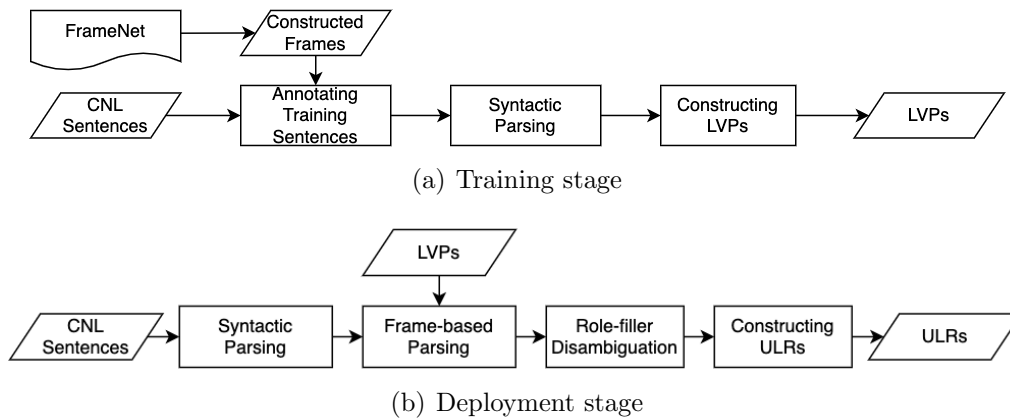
FrameNet

Constructed Frames

CNL Sentences

Annotating Training Sentences

Syntactic Parsing

Constructing LVPs

LVPs

(a) Training stage

LVPs

CNL Sentences

Syntactic Parsing

Frame-based Parsing

Role-filler Disambiguation

Constructing ULRs

ULRs

(b) Deployment stage